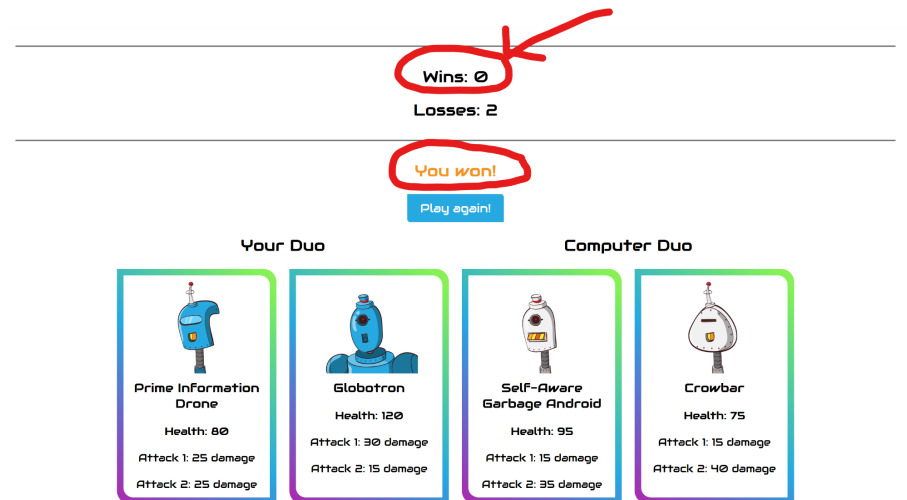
Wins: 0

Losses: 2

You won!

Play again!

Your Duo

Computer Duo

Prime Information Drone

Health: 80

Attack 1: 25 damage

Attack 2: 25 damage

Globotron

Health: 120

Attack 1: 30 damage

Attack 2: 15 damage

Self-Aware Garbage Android

Health: 95

Attack 1: 15 damage

Attack 2: 35 damage

Crowbar

Health: 75

Attack 1: 15 damage

Attack 2: 40 damage